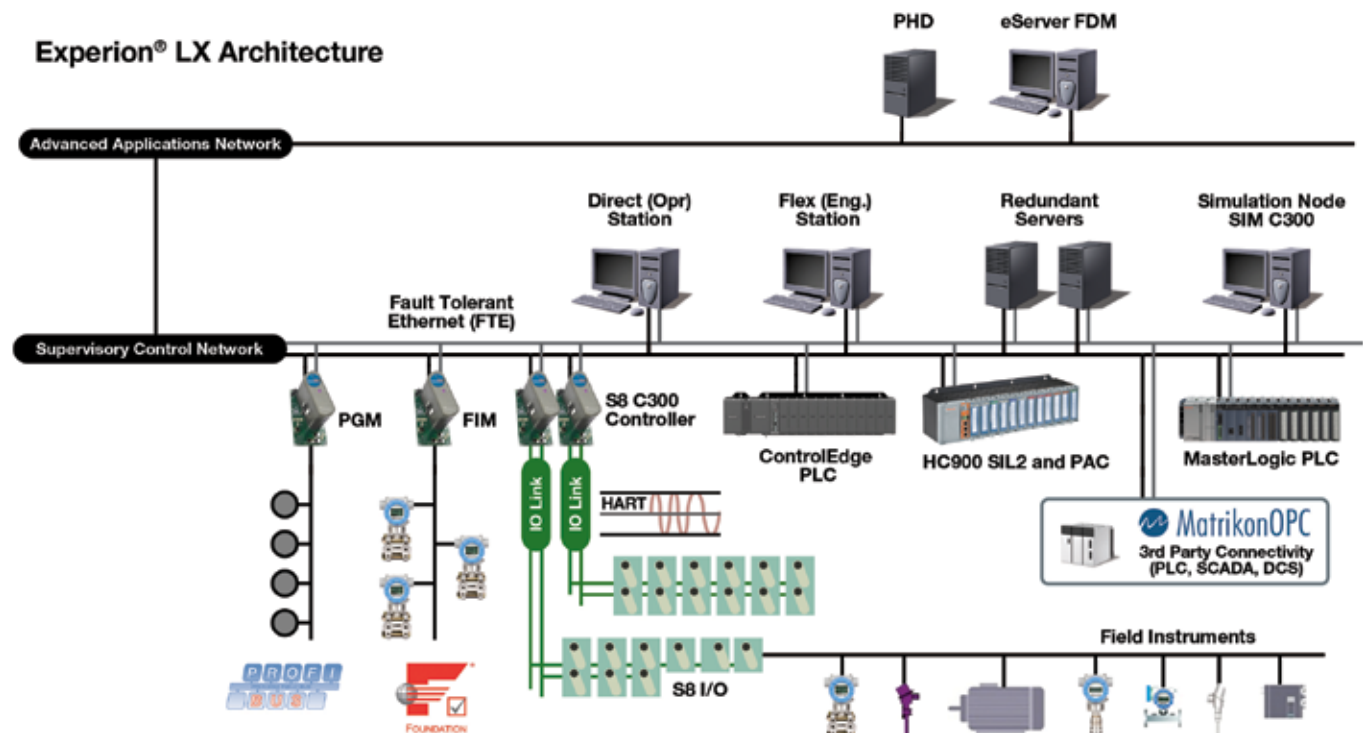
Experion® LX Architecture

PHD

eServer FDM

Advanced Applications Network

Direct (Opr) Station

Flex (Eng.) Station

Redundant Servers

Simulation Node SIM C300

Fault Tolerant Ethernet (FTE)

Supervisory Control Network

PGM

FIM

S8 C300 Controller

ControlEdge PLC

HC900 SIL2 and PAC

MasterLogic PLC

IO Link

IO Link

HART

MatrikonOPC

3rd Party Connectivity (PLC, SCADA, DCS)

Field Instruments

S8 I/O

PROFI BUS

FOUNDATION